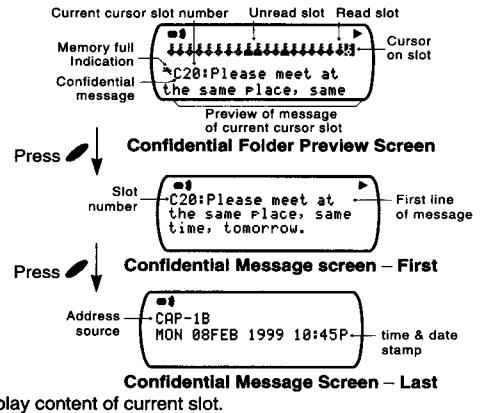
Current cursor slot number
Unread slot
Read slot
Memory full Indication
Cursor on slot
Confidential message
C20:Please meet at the same place, same
Preview of message of current cursor slot
Confidential Folder Preview Screen

Press

Slot number
C20:Please meet at the same place, same time, tomorrow.
First line of message
Confidential Message screen – First

Press

Address source
CAP-1B
MON 08FEB 1999 10:45P
time & date stamp
Confidential Message Screen – Last

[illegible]play content of current slot.